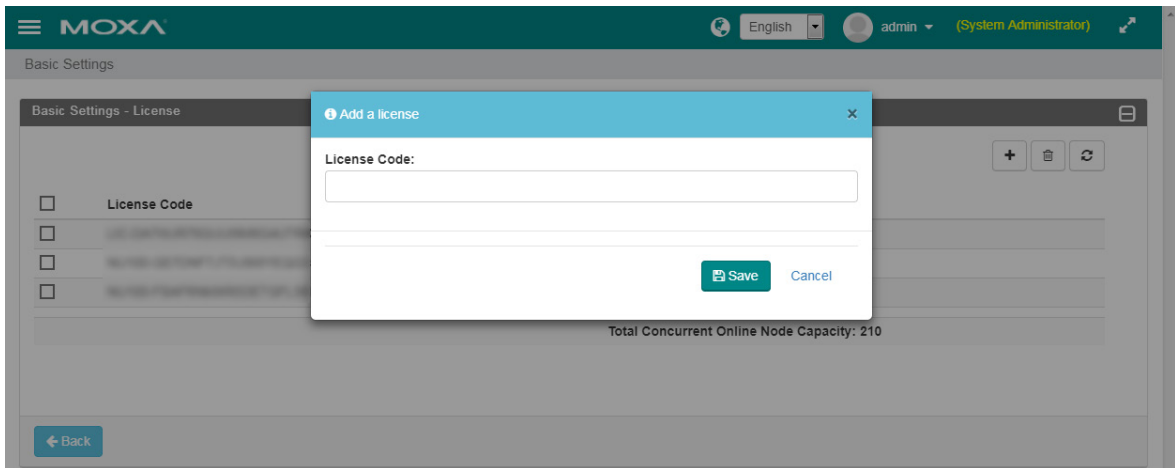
MOXA

English

admin

(System Administrator)

Basic Settings

Basic Settings - License

License Code

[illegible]

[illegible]

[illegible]

Total Concurrent Online Node Capacity: 210

Back

Add a license

License Code:

Save

Cancel